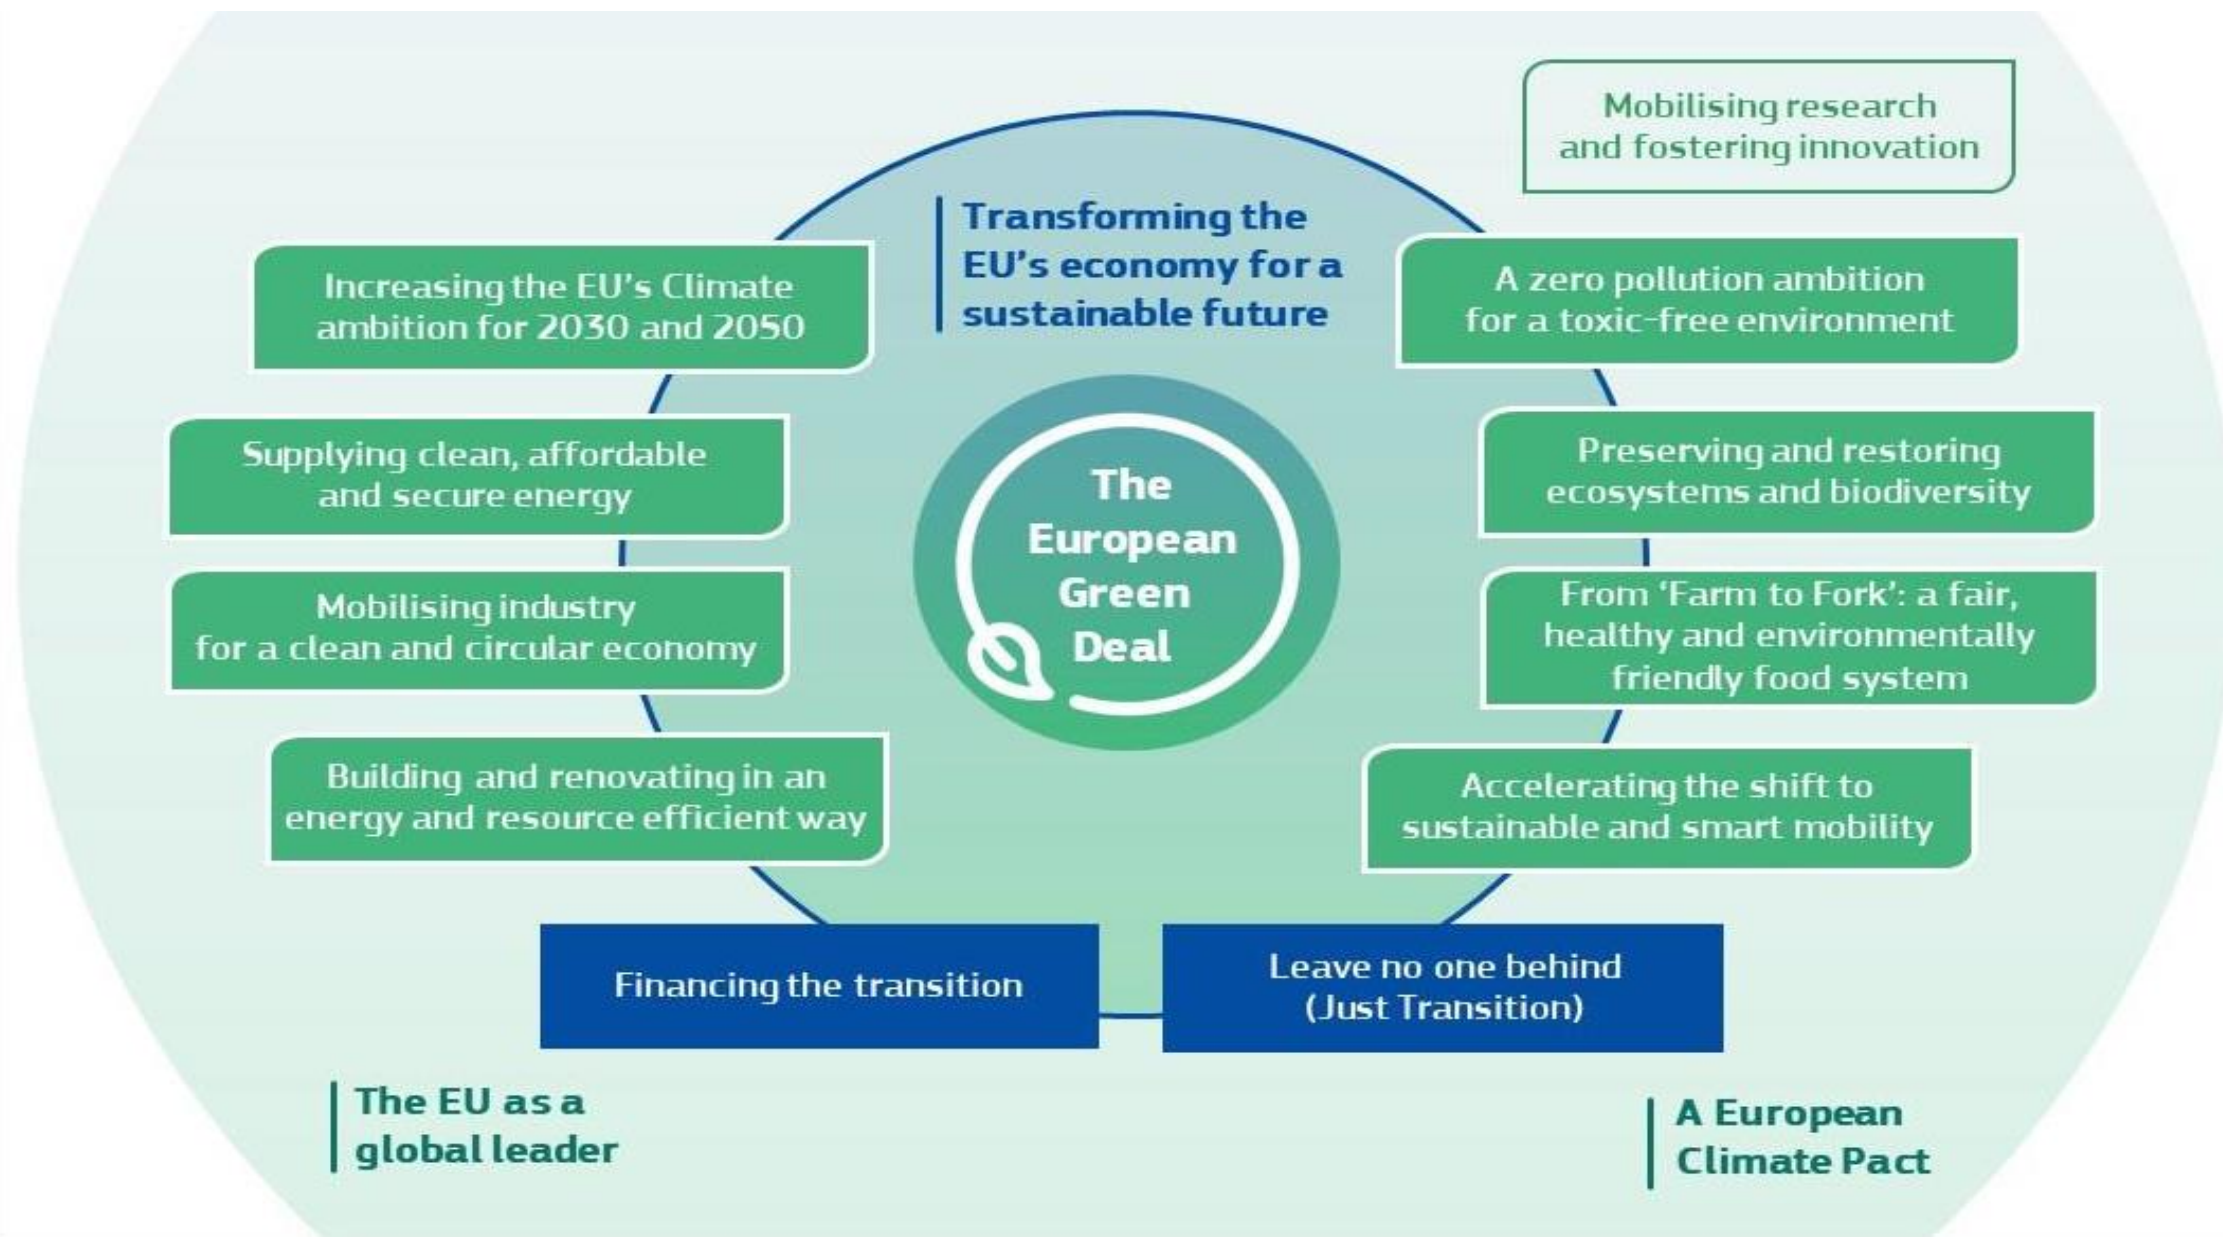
Mobilising research and fostering innovation

Transforming the EU's economy for a sustainable future

Increasing the EU's Climate ambition for 2030 and 2050

A zero pollution ambition for a toxic-free environment

Supplying clean, affordable and secure energy

The European Green Deal

Preserving and restoring ecosystems and biodiversity

Mobilising industry for a clean and circular economy

From 'Farm to Fork': a fair, healthy and environmentally friendly food system

Building and renovating in an energy and resource efficient way

Accelerating the shift to sustainable and smart mobility

Financing the transition

Leave no one behind (Just Transition)

The EU as a global leader

A European Climate Pact